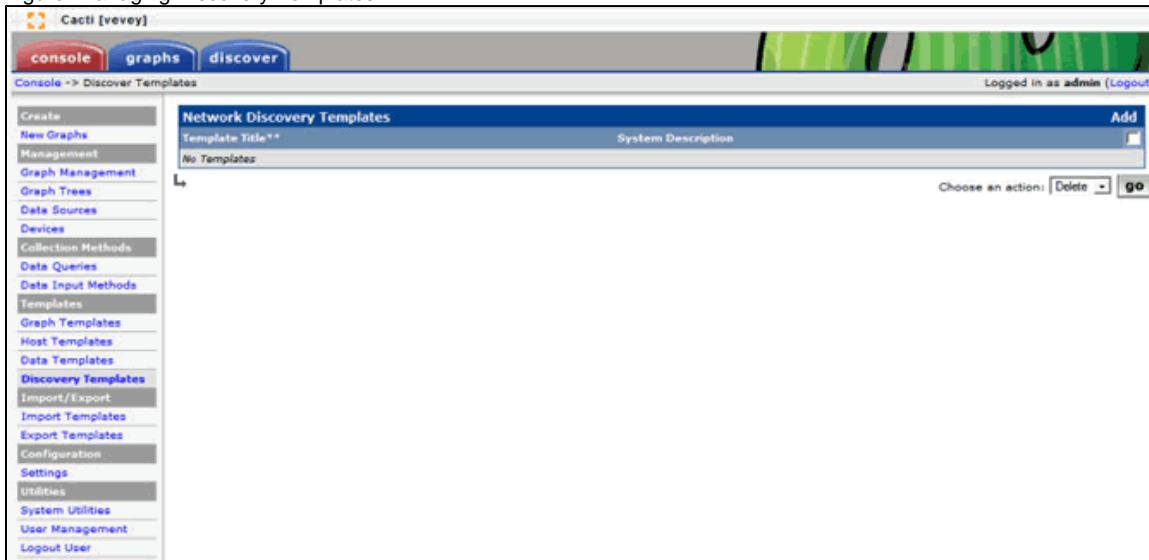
Cacti [vevey]

console graphs discover

Console -> Discover Templates

Logged in as admin (Logout

Create
New Graphs
Management
Graph Management
Graph Trees
Data Sources
Devices
Collection Methods
Data Queries
Data Input Methods
Templates
Graph Templates
Host Templates
Data Templates
Discovery Templates
Import/Export
Import Templates
Export Templates
Configuration
Settings
Utilities
System Utilities
User Management
Logout User

Network Discovery Templates Add

| Template Title** | System Description |
|---|---|
| No Templates | |

Choose an action: Delete go